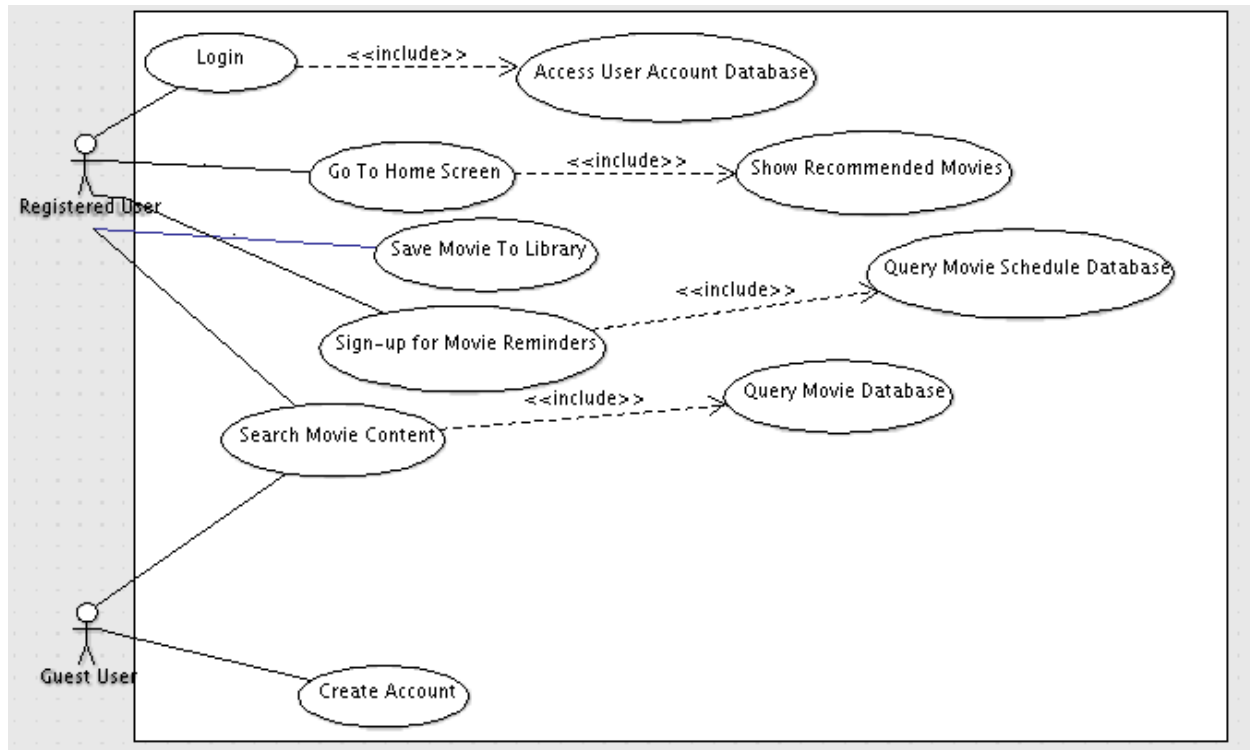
Login
<<include>>
Access User Account Database
Registered User
Go To Home Screen
<<include>>
Show Recommended Movies
Save Movie To Library
Query Movie Schedule Database
<<include>>
Sign-up for Movie Reminders
<<include>>
Query Movie Database
Search Movie Content
Guest User
Create Account